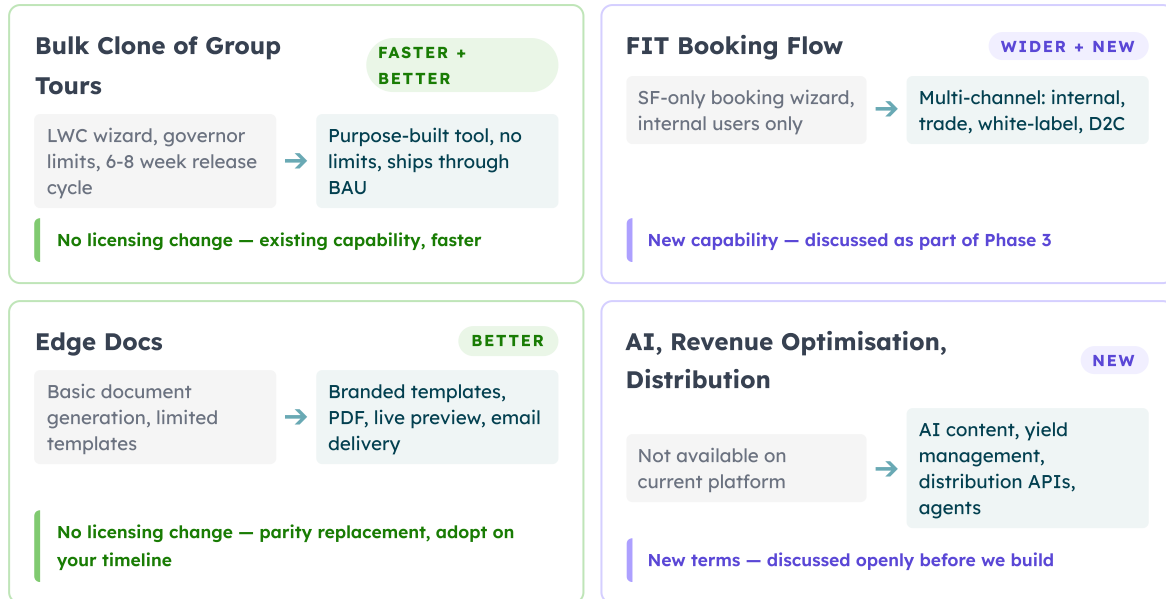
Bulk Clone of Group Tours

FASTER + BETTER

LWC wizard, governor limits, 6-8 week release cycle

Purpose-built tool, no limits, ships through BAU

No licensing change — existing capability, faster

FIT Booking Flow

WIDER + NEW

SF-only booking wizard, internal users only

Multi-channel: internal, trade, white-label, D2C

New capability — discussed as part of Phase 3

Edge Docs

BETTER

Basic document generation, limited templates

Branded templates, PDF, live preview, email delivery

No licensing change — parity replacement, adopt on your timeline

AI, Revenue Optimisation, Distribution

NEW

Not available on current platform

AI content, yield management, distribution APIs, agents

New terms — discussed openly before we build